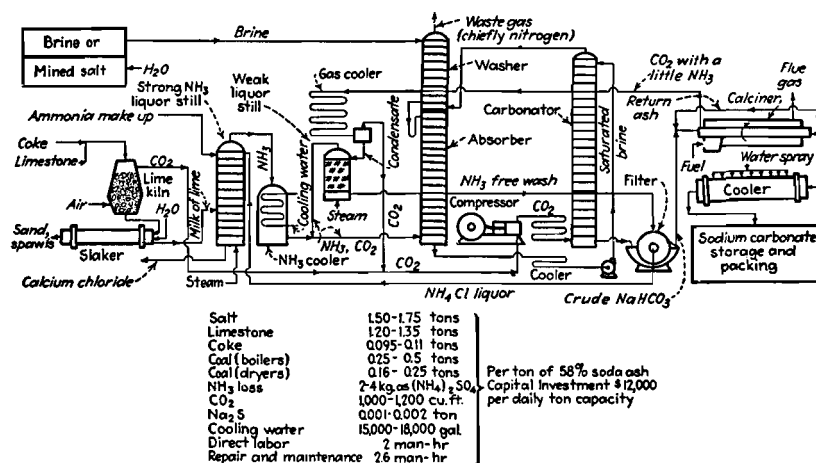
Brine or
Mined salt
$H_2O$
Brine
Waste gas (chiefly nitrogen)
Washer
$CO_2$ with a little $NH_3$
Flue gas
Strong $NH_3$ liquor still
Weak liquor still
Gas cooler
Ammonia make up
Coke
Limestone
$CO_2$
Lime kiln
Air
$H_2O$
Sand, spawls
Slaker
Milk of lime
$NH_3$
Cooling water
Steam
$NH_3$ cooler
$NH_3$, $CO_2$
Condensate
$CO_2$
Absorber
Carbonator
Saturated brine
Return ash
Calciner
Fuel
Water spray
Cooler
$NH_3$ free wash
Filter
Compressor
$CO_2$
Calcium chloride
Steam
$CO_2$
Cooler
Sodium carbonate storage and packing
$NH_4Cl$ liquor
Crude $NaHCO_3$

| | |
|---|---|
| Salt | 1.50-1.75 tons |
| Limestone | 1.20-1.35 tons |
| Coke | 0.095-0.11 tons |
| Coal (boilers) | 0.25-0.5 tons |
| Coal (dryers) | 0.16-0.25 tons |
| $NH_3$ loss | 2-4 kg. as $(NH_4)_2SO_4$ |
| $CO_2$ | 1,000-1,200 cu. ft. |
| $Na_2S$ | 0.001-0.002 ton |
| Cooling water | 15,000-18,000 gal. |
| Direct labor | 2 man-hr |
| Repair and maintenance | 2.6 man-hr |

Per ton of 58% soda ash
Capital investment \$12,000 per daily ton capacity